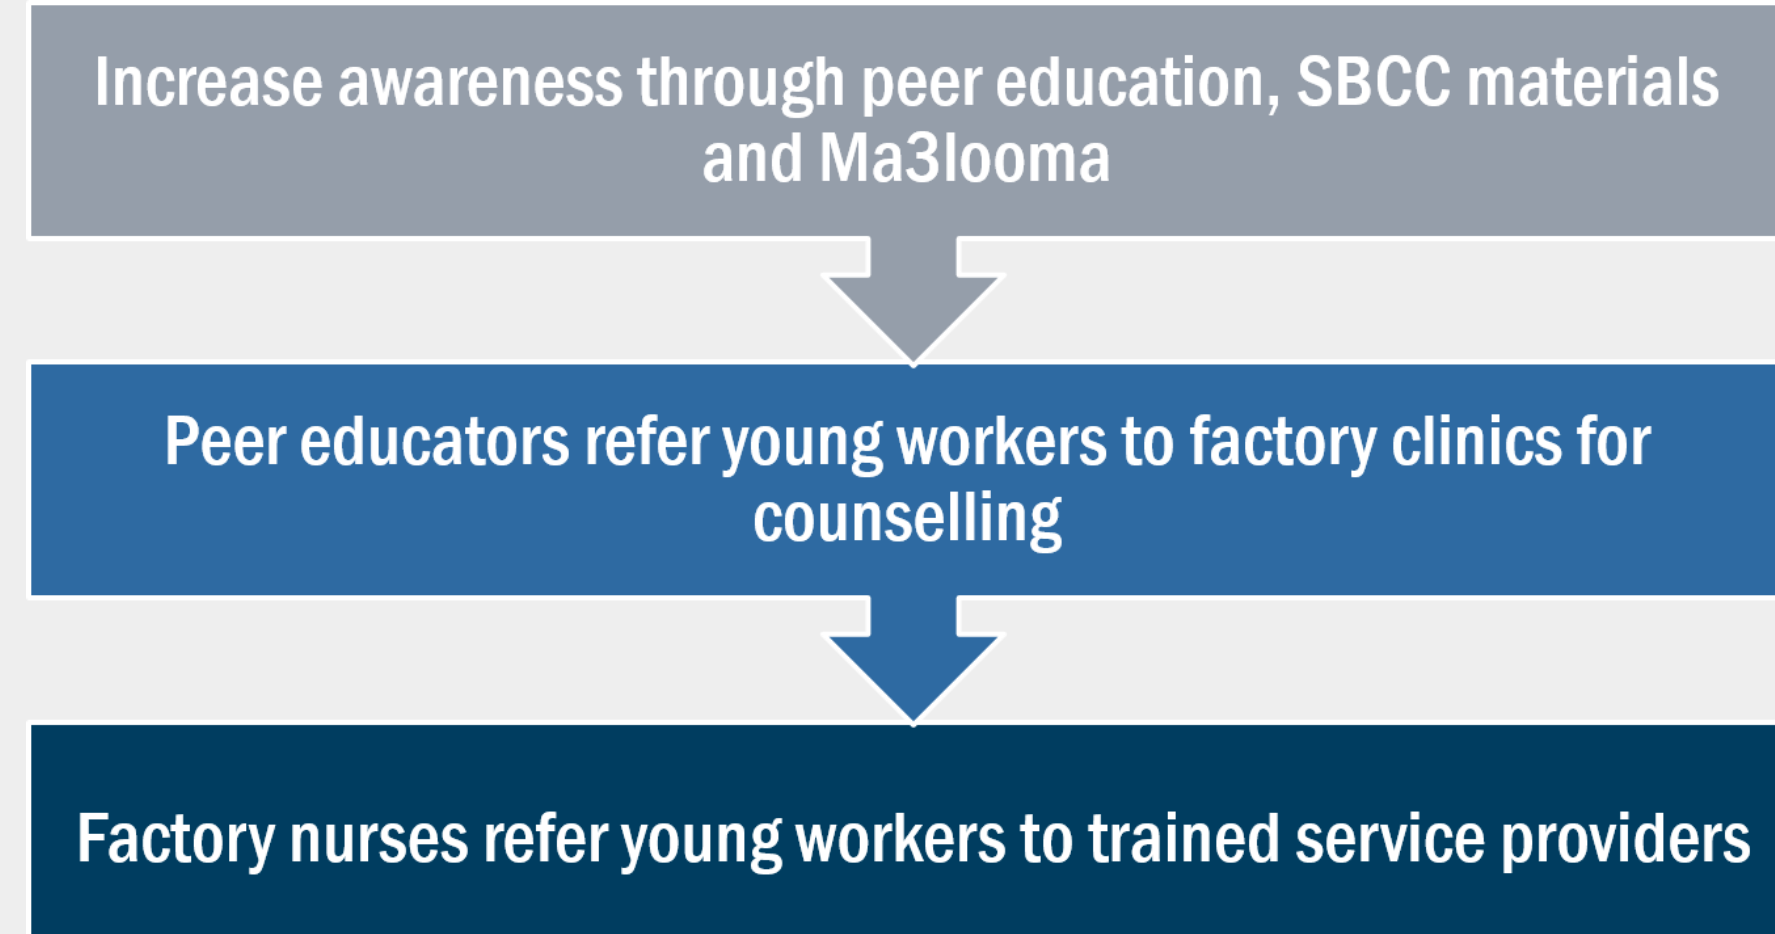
Increase awareness through peer education, SBCC materials and Ma3looma

Peer educators refer young workers to factory clinics for counselling

Factory nurses refer young workers to trained service providers